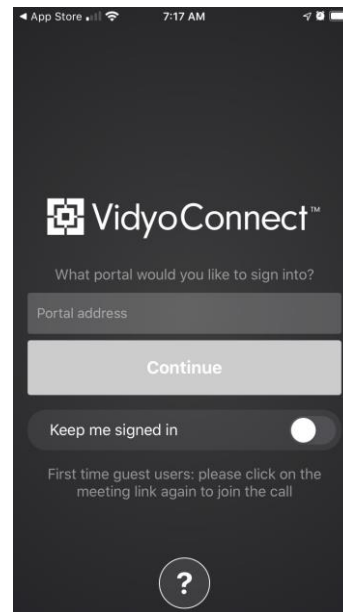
◀ App Store 7:17 AM

VidyoConnect™

What portal would you like to sign into?

Portal address

Continue

Keep me signed in

First time guest users: please click on the meeting link again to join the call

?